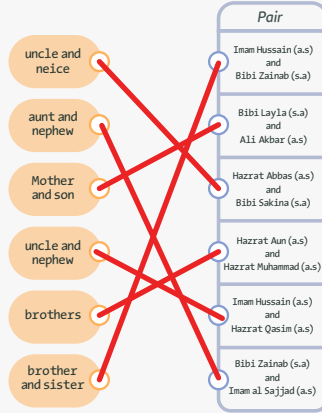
Pair

uncle and neice

aunt and nephew

Mother and son

uncle and nephew

brothers

brother and sister

Imam Hussain (a.s) and Bibi Zainab (s.a)

Bibi Layla (s.a) and Ali Akbar (a.s)

Hazrat Abbas (a.s) and Bibi Sakina (s.a)

Hazrat Aun (a.s) and Hazrat Muhammad (a.s)

Imam Hussain (a.s) and Hazrat Qasim (a.s)

Bibi Zainab (s.a) and Imam al Sajjad (a.s)